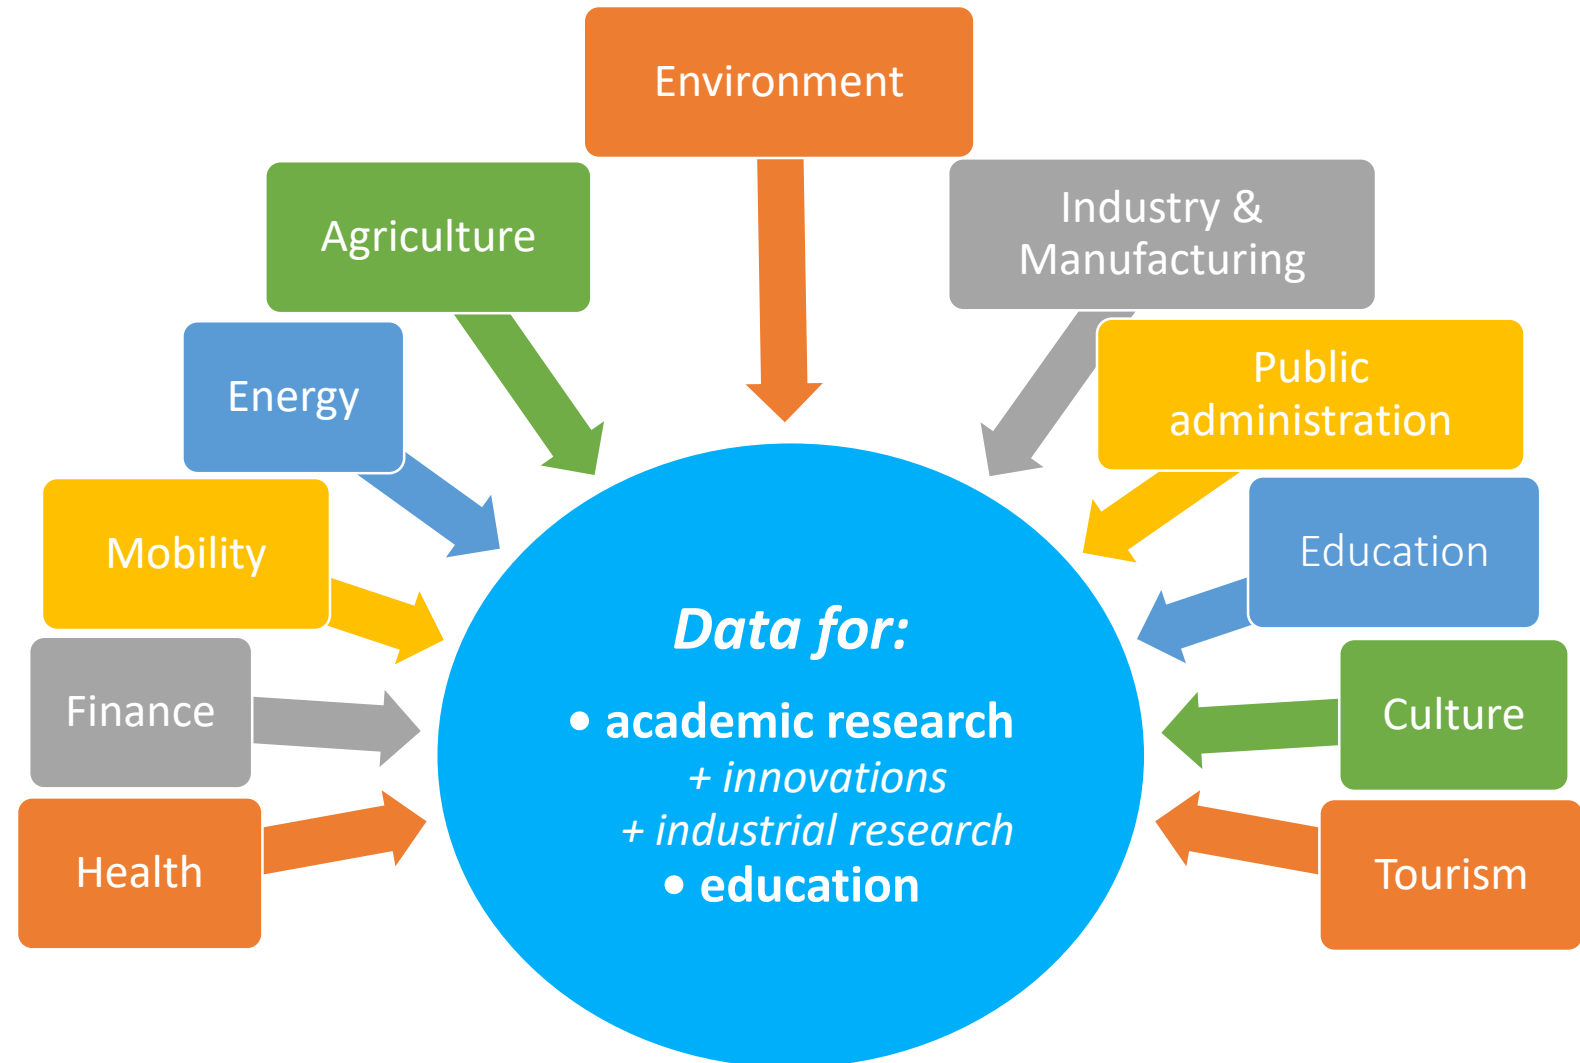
Environment

Agriculture

Industry & Manufacturing

Energy

Public administration

Mobility

Education

Finance

Culture

Health

Tourism

Data for:

• academic research
+ innovations
+ industrial research
• education